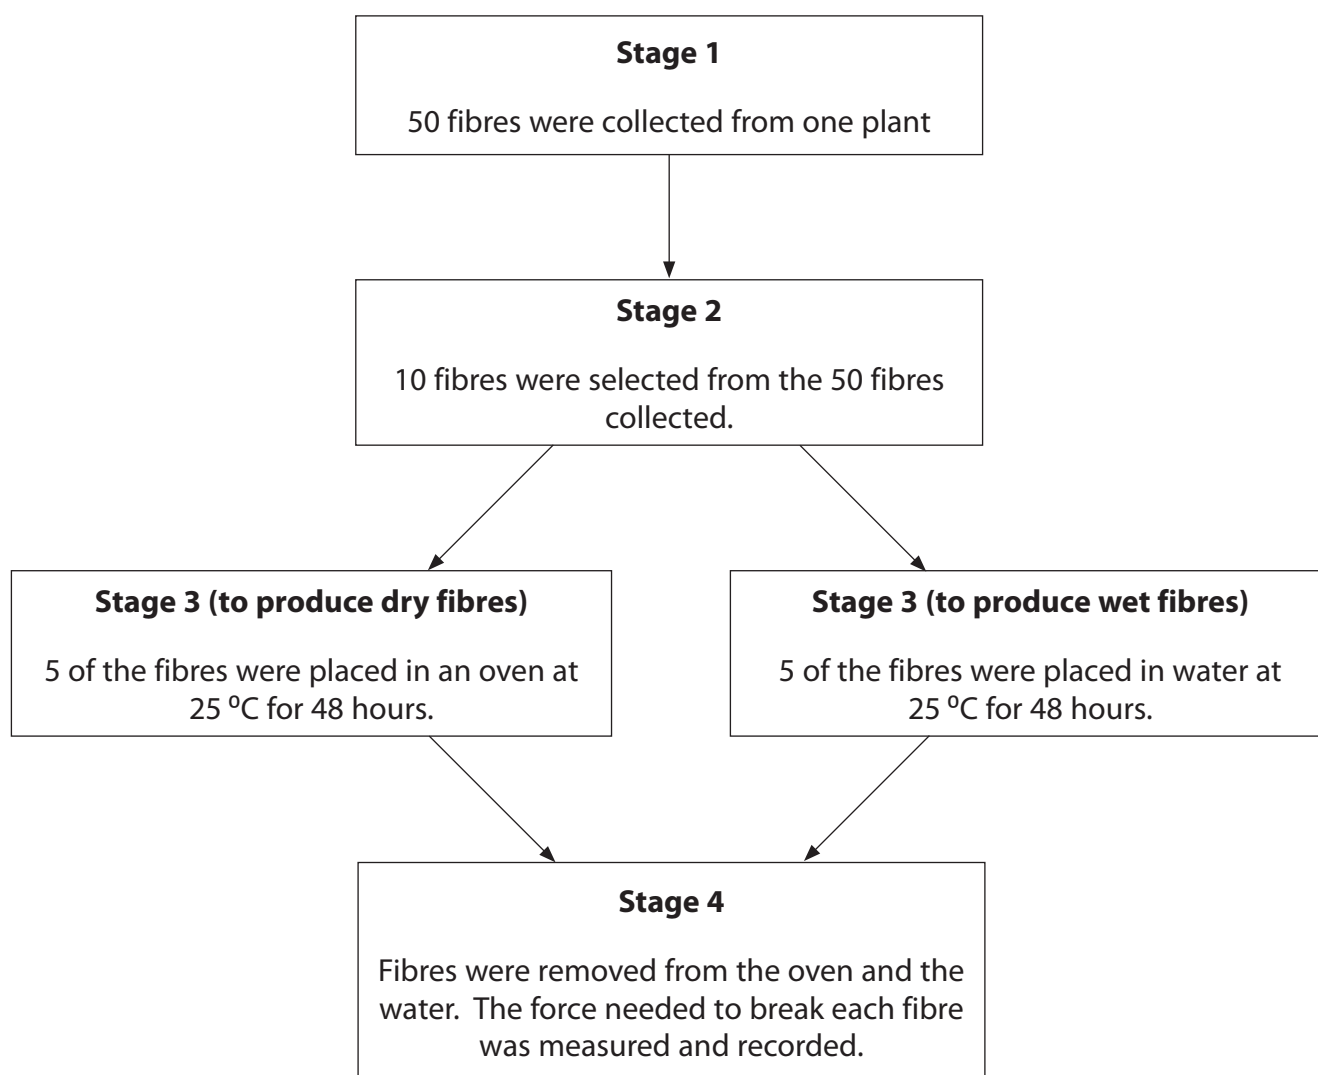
**Stage 1**

50 fibres were collected from one plant

**Stage 2**

10 fibres were selected from the 50 fibres collected.

**Stage 3 (to produce dry fibres)**

5 of the fibres were placed in an oven at 25 $^{o}$C for 48 hours.

**Stage 3 (to produce wet fibres)**

5 of the fibres were placed in water at 25 $^{o}$C for 48 hours.

**Stage 4**

Fibres were removed from the oven and the water. The force needed to break each fibre was measured and recorded.